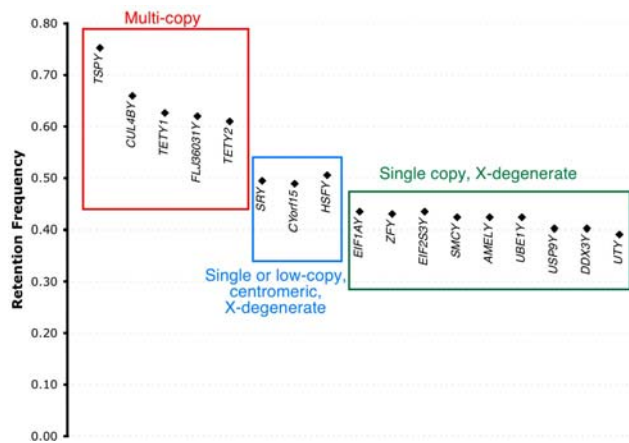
Multi-copy

Single copy, X-degenerate

Single or low-copy, centromeric, X-degenerate

Retention Frequency

0.80
0.70
0.60
0.50
0.40
0.30
0.20
0.10
0.00

TSPY
CUL4BY
TETY1
FLJ36031Y
TETY2
SRY
CYorf15
HSFY
EIF1AY
ZFY
EIF2S3Y
SMCY
AMELY
UBE1Y
USP9Y
DDX3Y
UTY